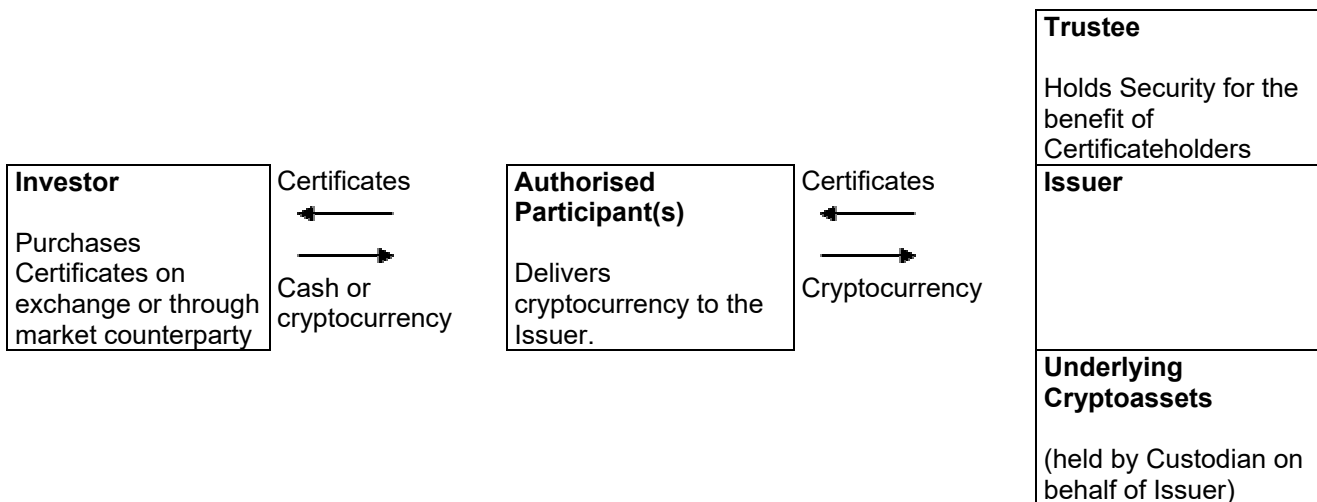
**Trustee**

Holds Security for the benefit of Certificateholders

**Investor**

Purchases Certificates on exchange or through market counterparty

Certificates

Cash or cryptocurrency

**Authorised Participant(s)**

Delivers cryptocurrency to the Issuer.

Certificates

Cryptocurrency

**Issuer**

**Underlying Cryptoassets**

(held by Custodian on behalf of Issuer)